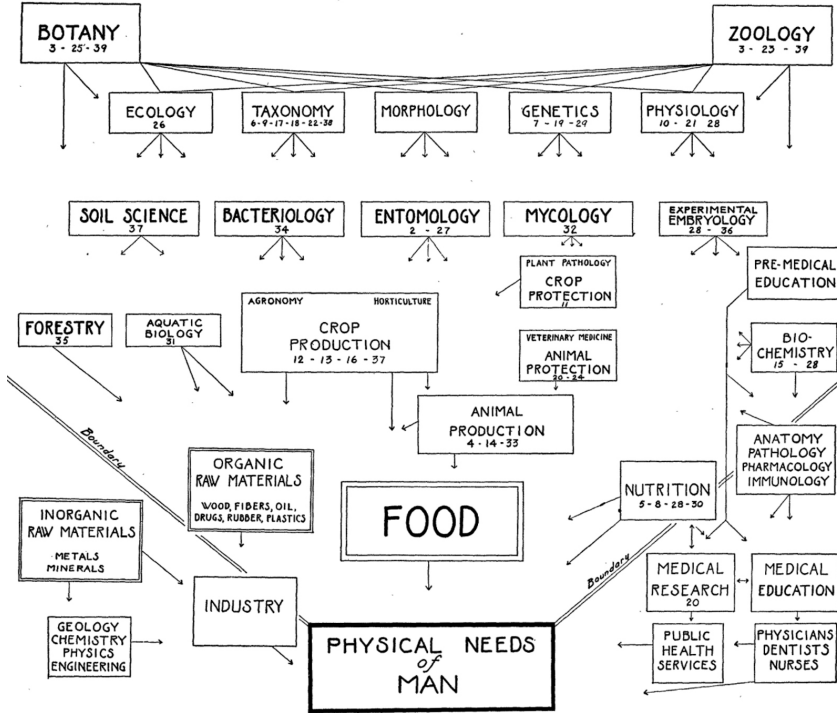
BOTANY
3 - 25 - 39

ZOOLOGY
3 - 23 - 39

ECOLOGY
26

TAXONOMY
6-9-17-18-22-38

MORPHOLOGY

GENETICS
7 - 19 - 29

PHYSIOLOGY
10 - 21 28

SOIL SCIENCE
37

BACTERIOLOGY
34

ENTOMOLOGY
2 - 27

MYCOLOGY
32

EXPERIMENTAL EMBRYOLOGY
28 - 36

PLANT PATHOLOGY
CROP PROTECTION
11

PRE-MEDICAL EDUCATION

FORESTRY
35

AQUATIC BIOLOGY
31

AGRONOMY HORTICULTURE
CROP PRODUCTION
12 - 13 - 16 - 37

VETERINARY MEDICINE
ANIMAL PROTECTION
20 - 24

BIO-CHEMISTRY
15 - 28

Boundary

ANIMAL PRODUCTION
4 - 14 - 33

ANATOMY
PATHOLOGY
PHARMACOLOGY
IMMUNOLOGY

ORGANIC RAW MATERIALS
WOOD, FIBERS, OIL, DRUGS, RUBBER, PLASTICS

NUTRITION
5 - 8 - 28 - 30

INORGANIC RAW MATERIALS
METALS
MINERALS

FOOD

Boundary

MEDICAL RESEARCH
20

MEDICAL EDUCATION

INDUSTRY

GEOLOGY
CHEMISTRY
PHYSICS
ENGINEERING

PHYSICAL NEEDS of MAN

PUBLIC HEALTH SERVICES

PHYSICIANS
DENTISTS
NURSES